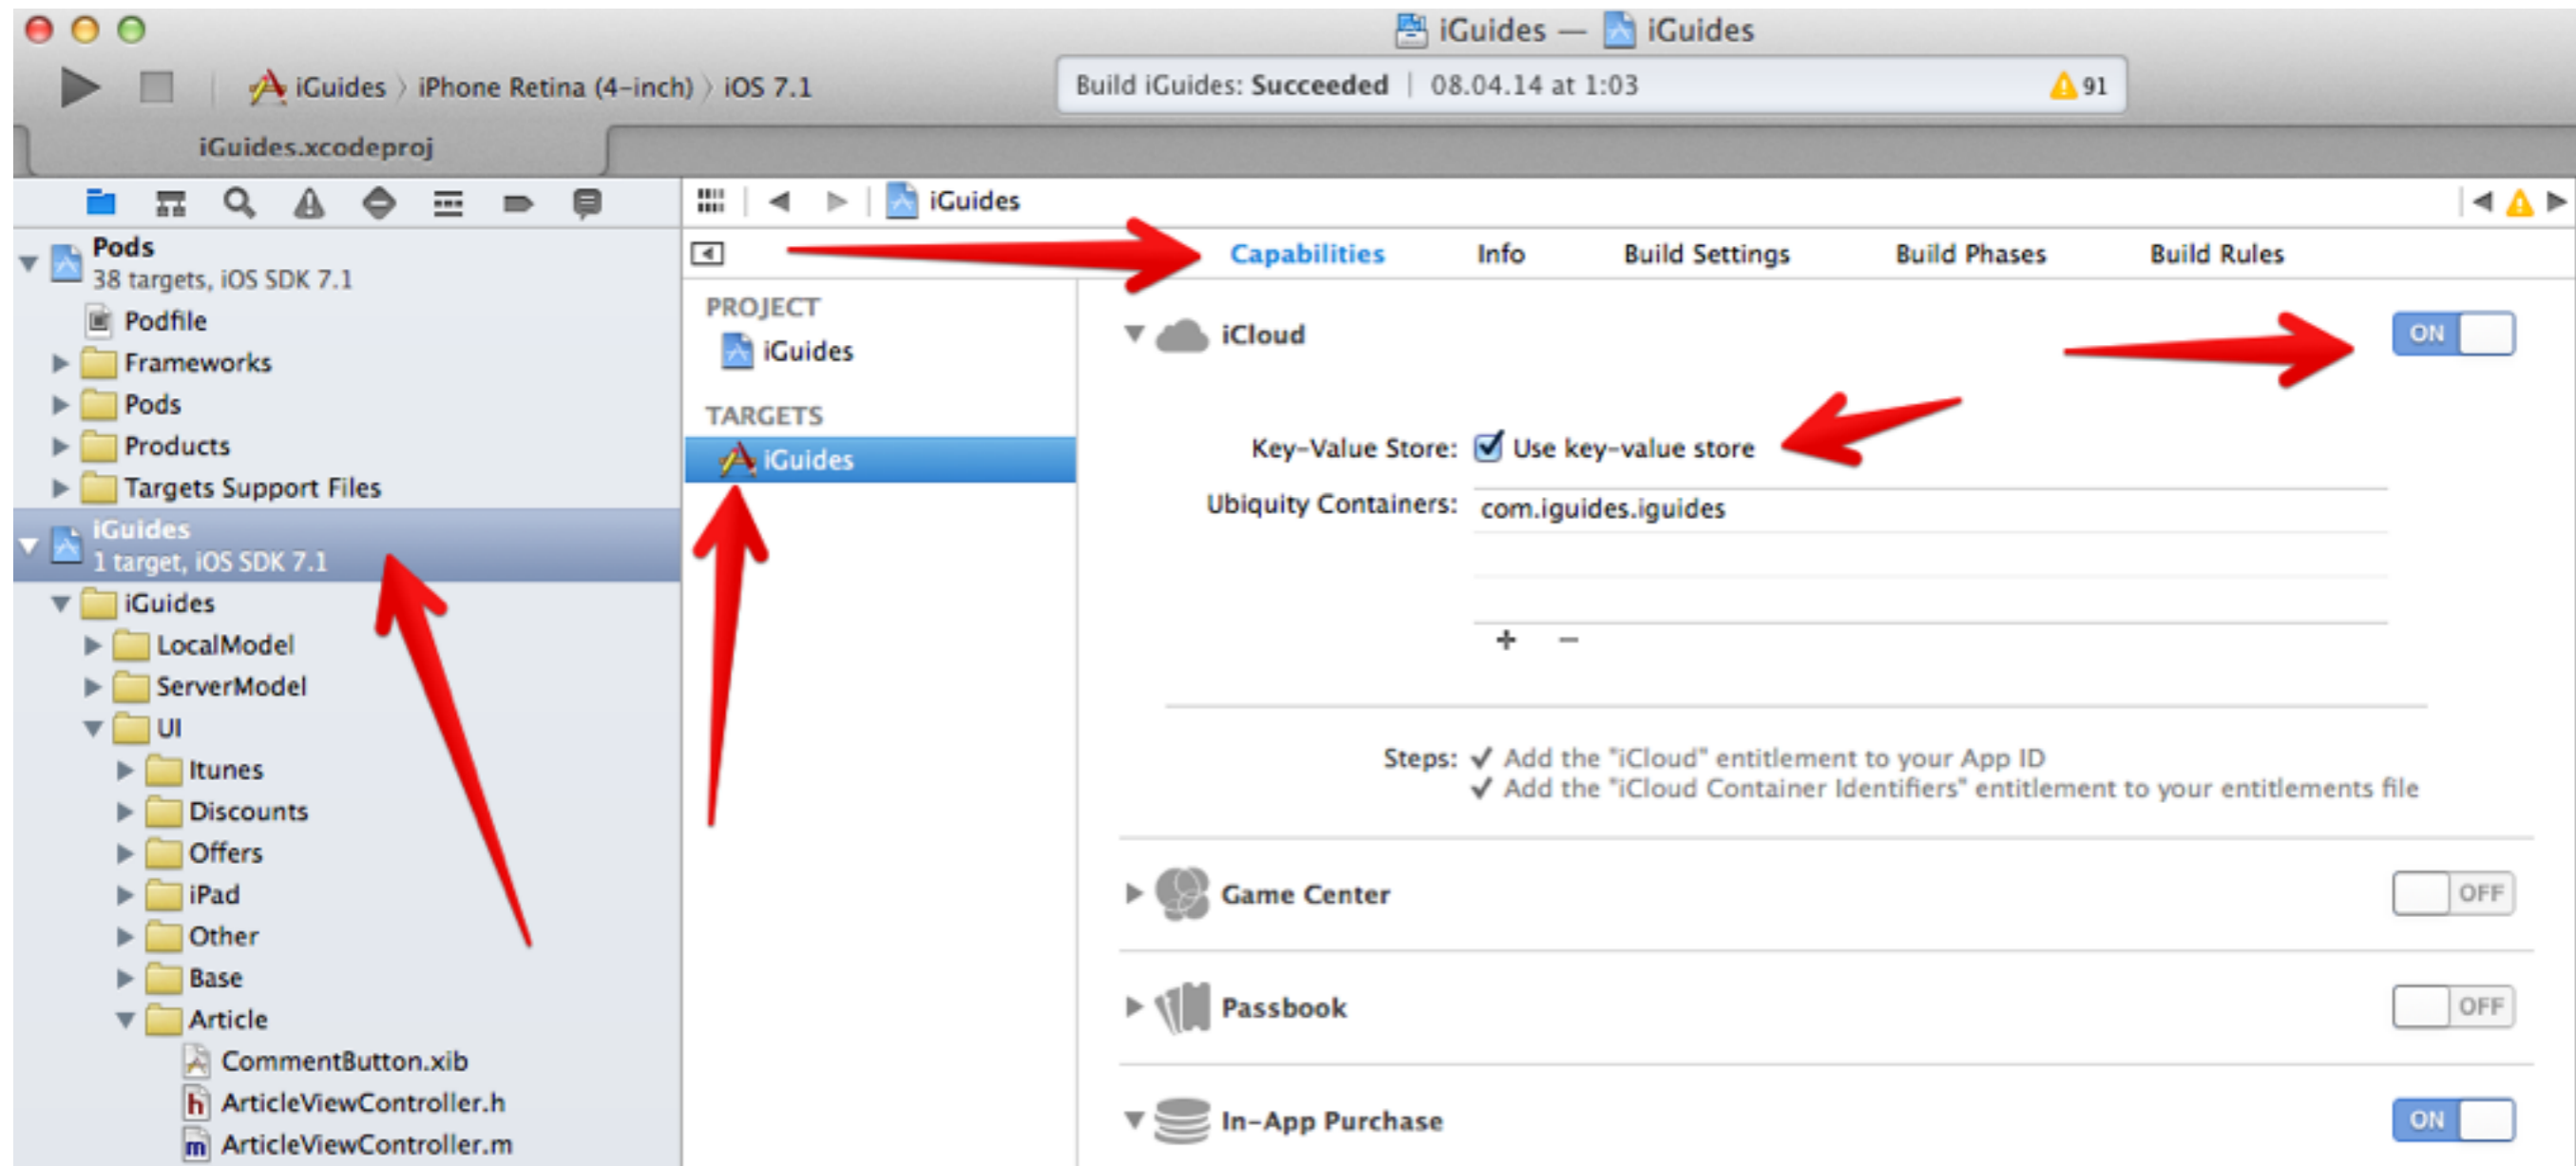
iGuides — iGuides

iGuides 〉 iPhone Retina (4-inch) 〉 iOS 7.1

Build iGuides: Succeeded | 08.04.14 at 1:03 91

iGuides.xcodeproj

iGuides

Pods
38 targets, iOS SDK 7.1
Podfile
Frameworks
Pods
Products
Targets Support Files
iGuides
1 target, iOS SDK 7.1
iGuides
LocalModel
ServerModel
UI
Itunes
Discounts
Offers
iPad
Other
Base
Article
CommentButton.xib
ArticleViewController.h
ArticleViewController.m

Capabilities Info Build Settings Build Phases Build Rules

PROJECT
iGuides
TARGETS
iGuides

iCloud ON

Key-Value Store: Use key-value store
Ubiquity Containers: com.iguides.iguides

+ −

Steps: ✓ Add the "iCloud" entitlement to your App ID
✓ Add the "iCloud Container Identifiers" entitlement to your entitlements file

Game Center OFF

Passbook OFF

In-App Purchase ON